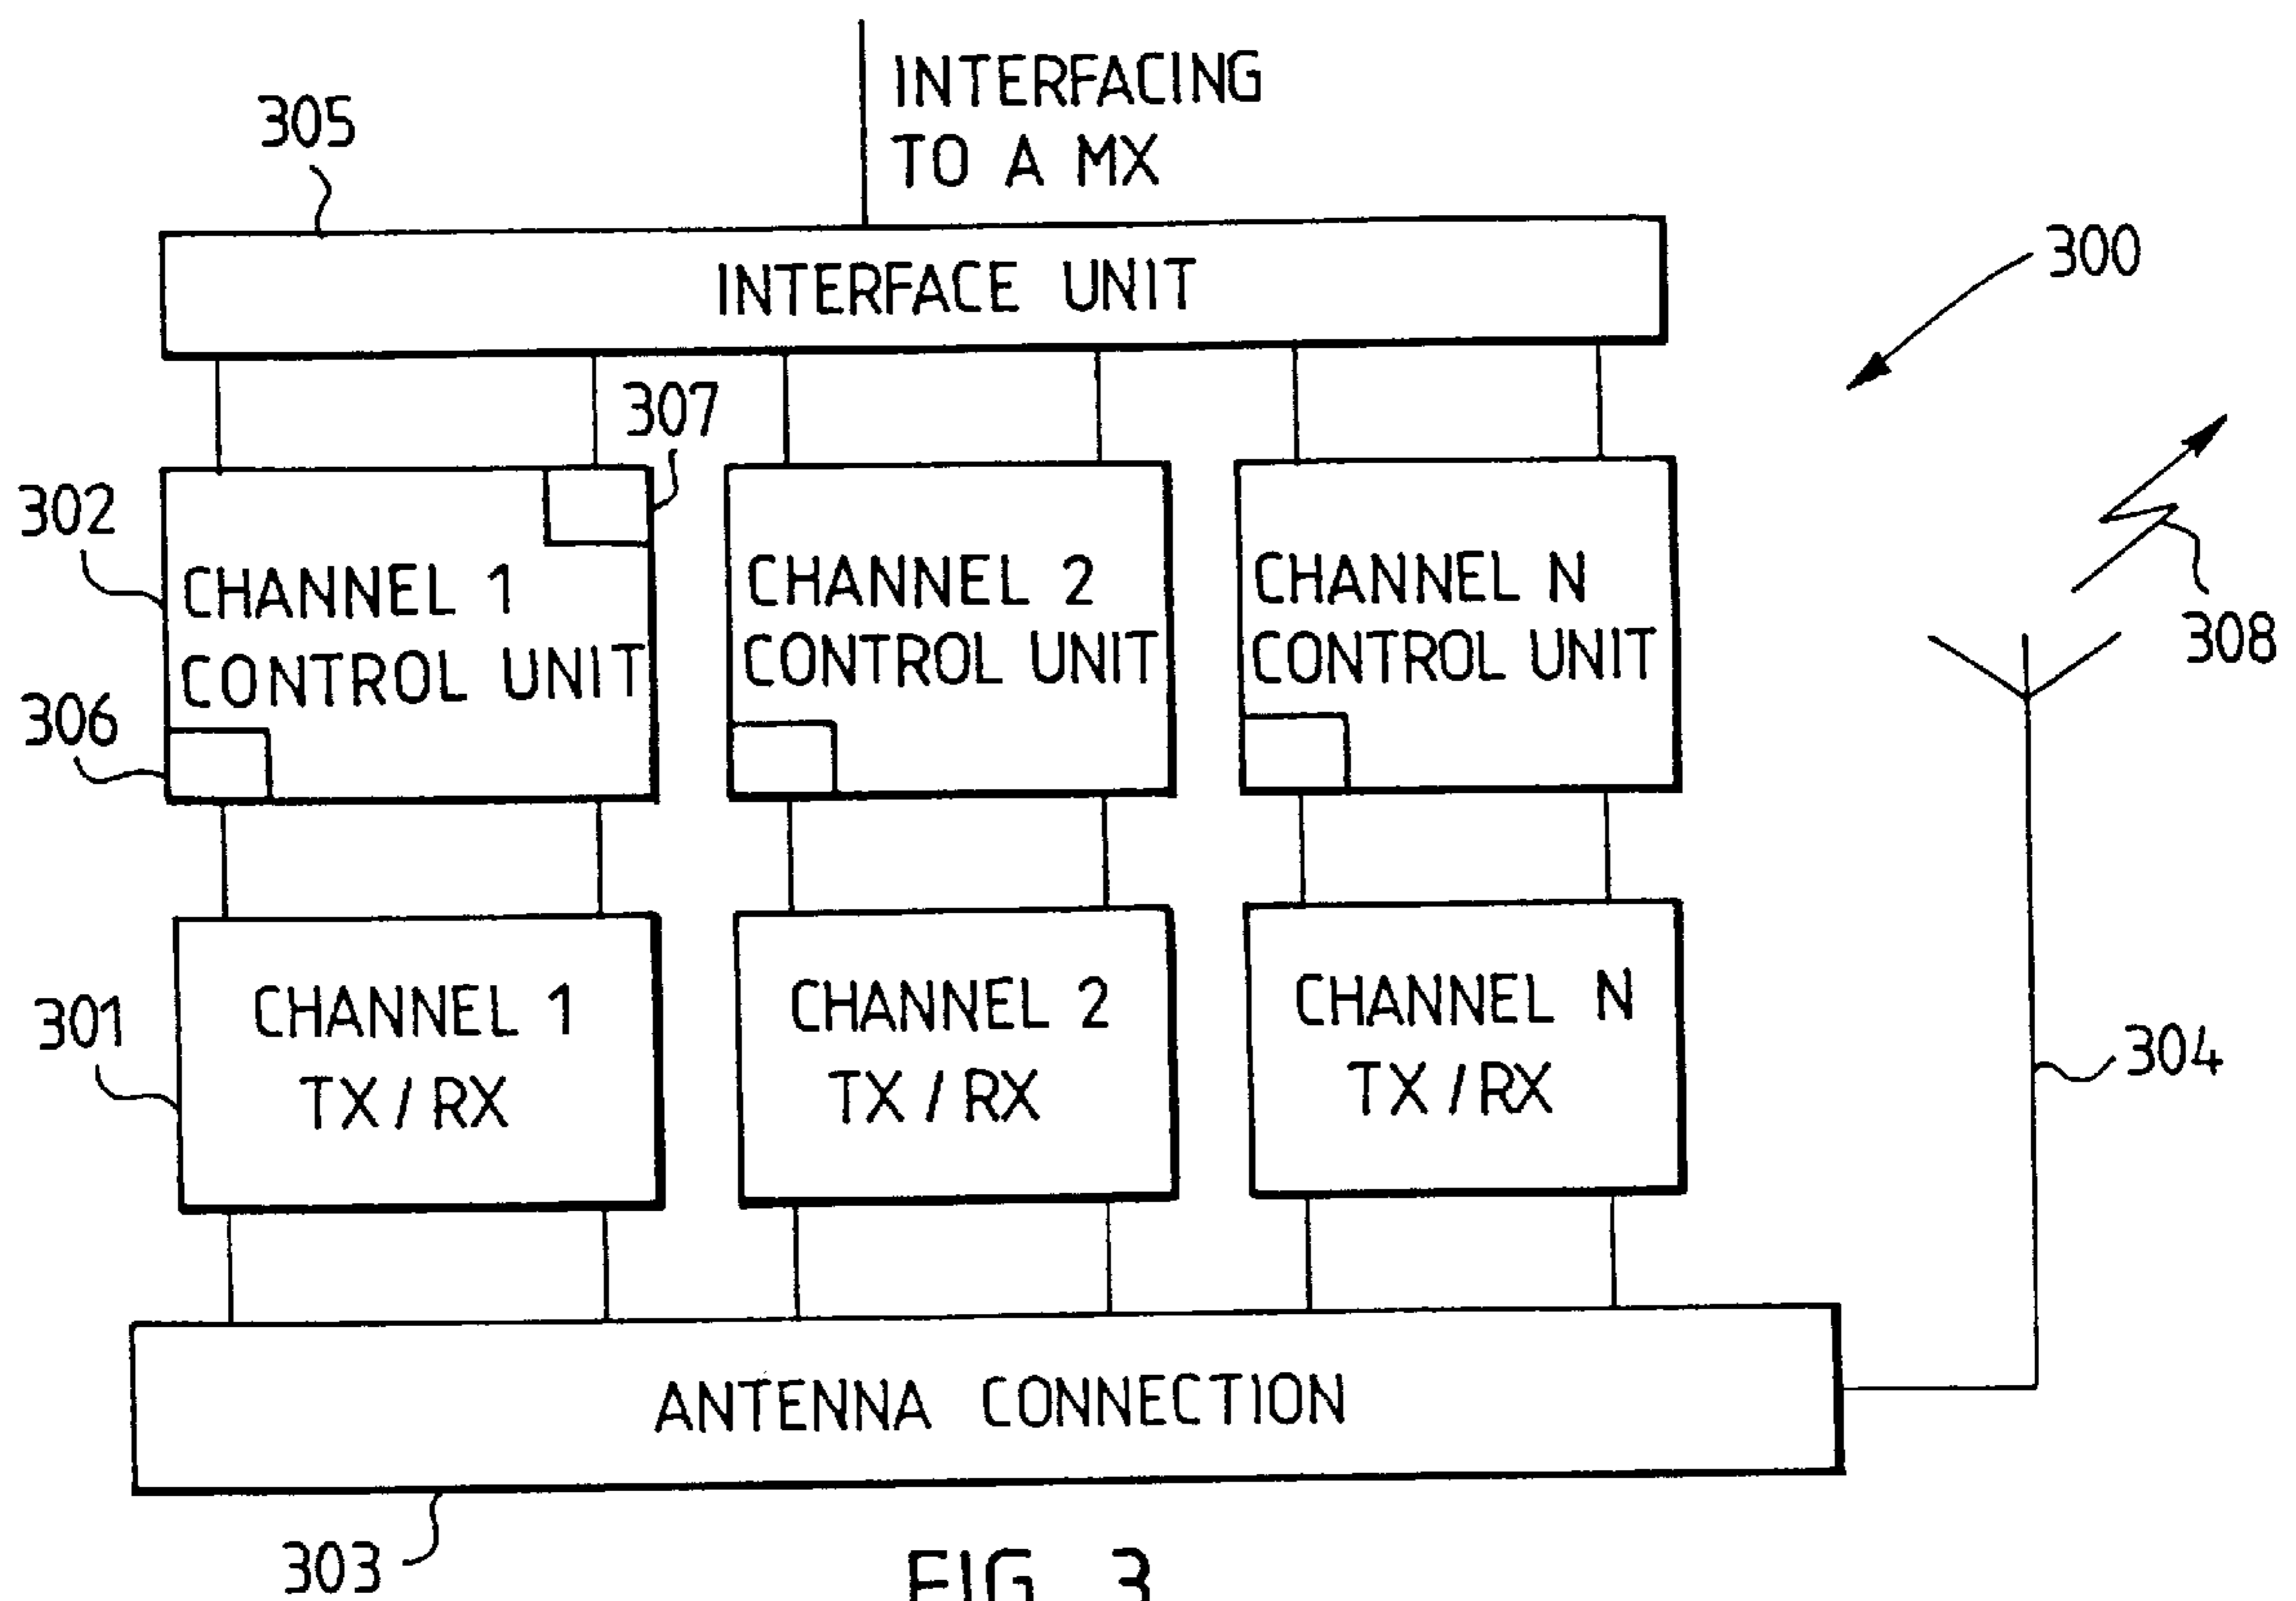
INTERFACING TO A MX

305

INTERFACE UNIT

300

307

302

CHANNEL 1 CONTROL UNIT

CHANNEL 2 CONTROL UNIT

CHANNEL N CONTROL UNIT

308

306

301

CHANNEL 1 TX / RX

CHANNEL 2 TX / RX

CHANNEL N TX / RX

304

ANTENNA CONNECTION

303

FIG. 3